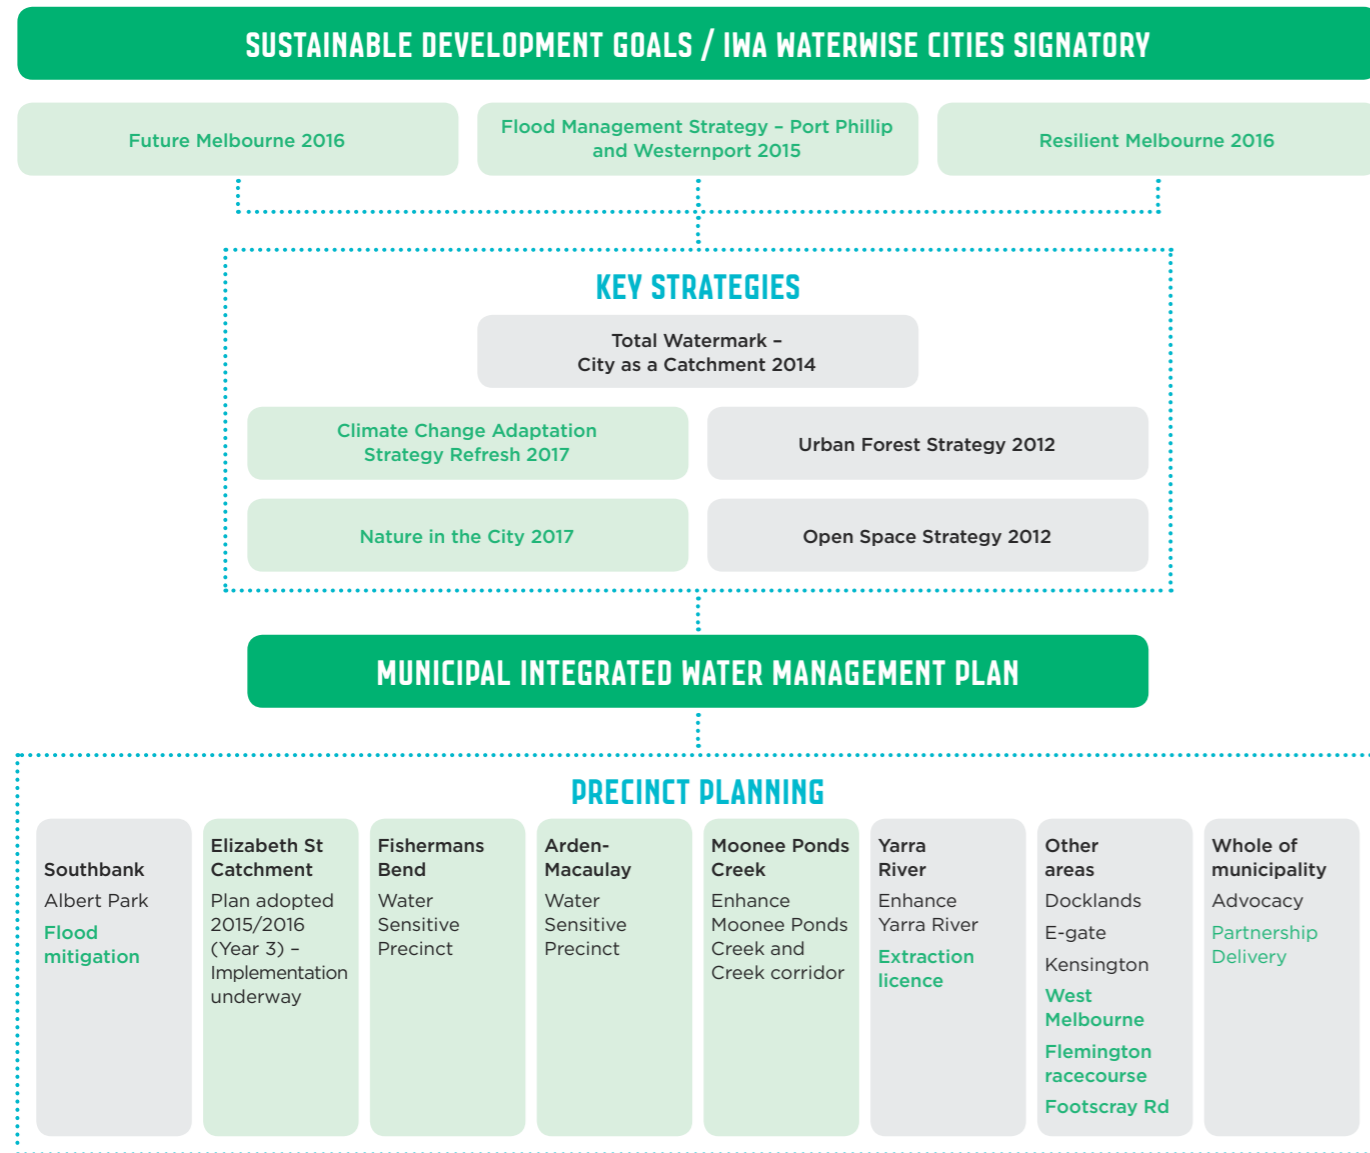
SUSTAINABLE DEVELOPMENT GOALS / IWA WATERWISE CITIES SIGNATORY

Future Melbourne 2016

Flood Management Strategy – Port Phillip and Westernport 2015

Resilient Melbourne 2016

KEY STRATEGIES

Total Watermark – City as a Catchment 2014

Climate Change Adaptation Strategy Refresh 2017

Urban Forest Strategy 2012

Nature in the City 2017

Open Space Strategy 2012

MUNICIPAL INTEGRATED WATER MANAGEMENT PLAN

PRECINCT PLANNING

Southbank
Albert Park
Flood mitigation

Elizabeth St Catchment
Plan adopted 2015/2016 (Year 3) – Implementation underway

Fishermans Bend
Water Sensitive Precinct

Arden-Macaulay
Water Sensitive Precinct

Moonee Ponds Creek
Enhance Moonee Ponds Creek and Creek corridor

Yarra River
Enhance Yarra River
Extraction licence

Other areas
Docklands
E-gate
Kensington
West Melbourne
Flemington racecourse
Footscray Rd

Whole of municipality
Advocacy
Partnership Delivery